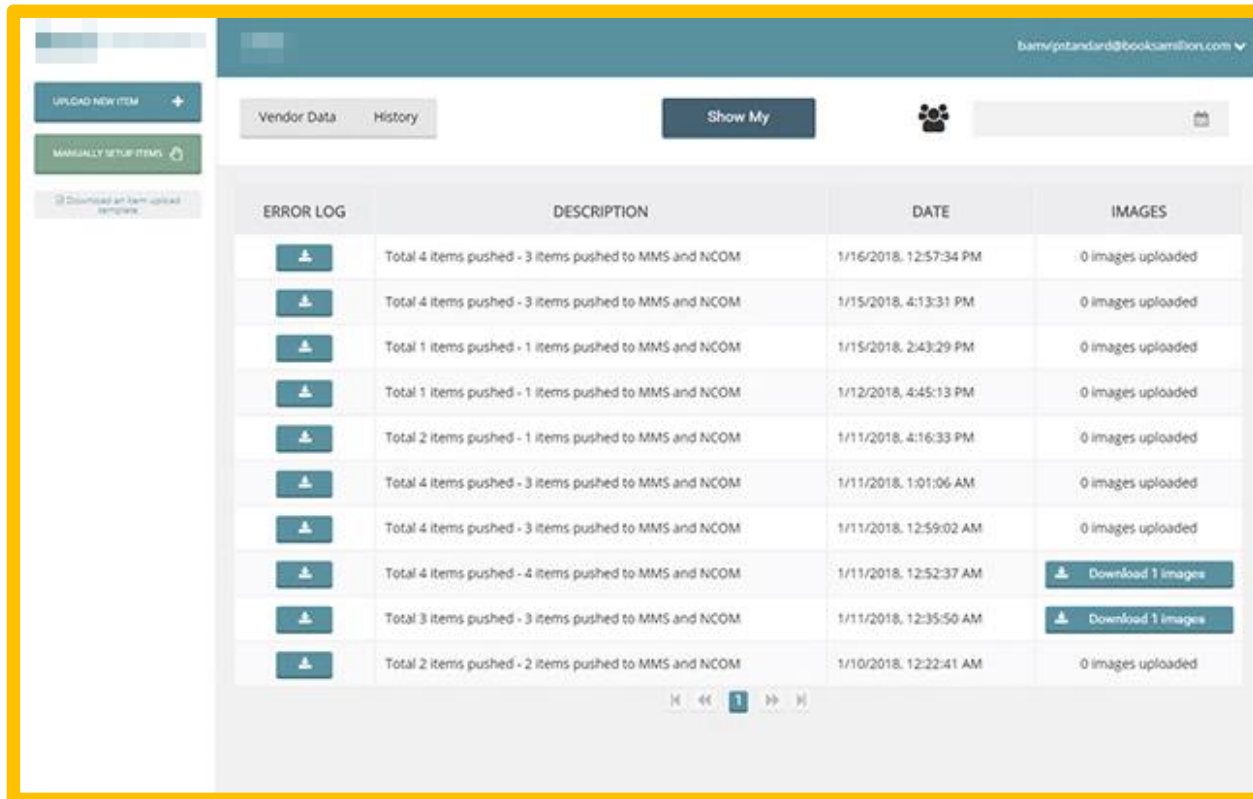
bamvipstandard@booksamillion.com

UPLOAD NEW ITEM

MANUALLY SETUP ITEMS

Download an item upload template

Vendor Data History

Show My

| ERROR LOG | DESCRIPTION | DATE | IMAGES |
|---|---|---|---|
| | Total 4 items pushed - 3 items pushed to MMS and NCOM | 1/16/2018, 12:57:34 PM | 0 images uploaded |
| | Total 4 items pushed - 3 items pushed to MMS and NCOM | 1/15/2018, 4:13:31 PM | 0 images uploaded |
| | Total 1 items pushed - 1 items pushed to MMS and NCOM | 1/15/2018, 2:43:29 PM | 0 images uploaded |
| | Total 1 items pushed - 1 items pushed to MMS and NCOM | 1/12/2018, 4:45:13 PM | 0 images uploaded |
| | Total 2 items pushed - 1 items pushed to MMS and NCOM | 1/11/2018, 4:16:33 PM | 0 images uploaded |
| | Total 4 items pushed - 3 items pushed to MMS and NCOM | 1/11/2018, 1:01:06 AM | 0 images uploaded |
| | Total 4 items pushed - 3 items pushed to MMS and NCOM | 1/11/2018, 12:59:02 AM | 0 images uploaded |
| | Total 4 items pushed - 4 items pushed to MMS and NCOM | 1/11/2018, 12:52:37 AM | Download 1 images |
| | Total 3 items pushed - 3 items pushed to MMS and NCOM | 1/11/2018, 12:35:50 AM | Download 1 images |
| | Total 2 items pushed - 2 items pushed to MMS and NCOM | 1/10/2018, 12:22:41 AM | 0 images uploaded |

1